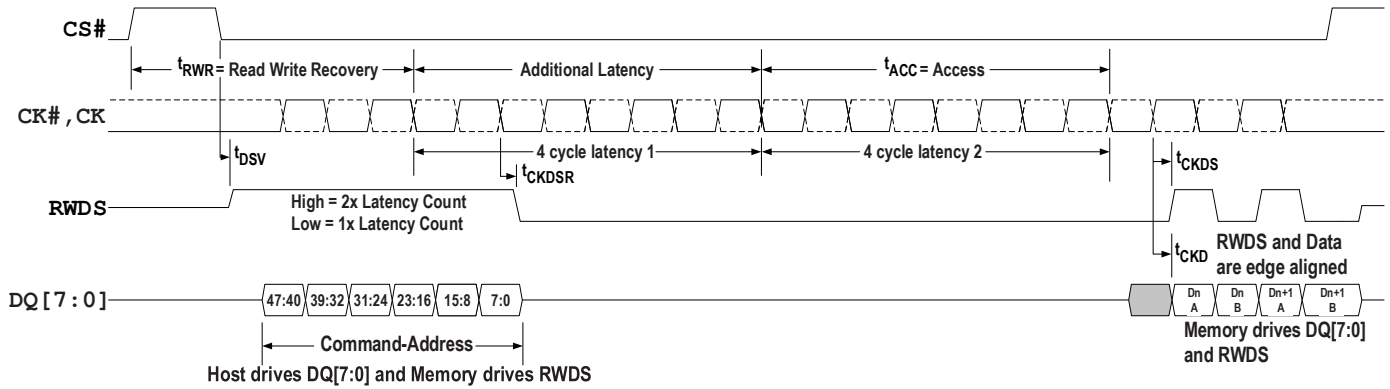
CS#

$t_{RWR}$ = Read Write Recovery

Additional Latency

$t_{ACC}$ = Access

CK#,CK

$t_{DSV}$

4 cycle latency 1

4 cycle latency 2

$t_{CKDSR}$

$t_{CKDS}$

RWDS

High = 2x Latency Count
Low = 1x Latency Count

$t_{CKD}$

RWDS and Data are edge aligned

DQ[7:0]

47:40 39:32 31:24 23:16 15:8 7:0

Dn A Dn B Dn+1 A Dn+1 B

Command-Address

Host drives DQ[7:0] and Memory drives RWDS

Memory drives DQ[7:0] and RWDS